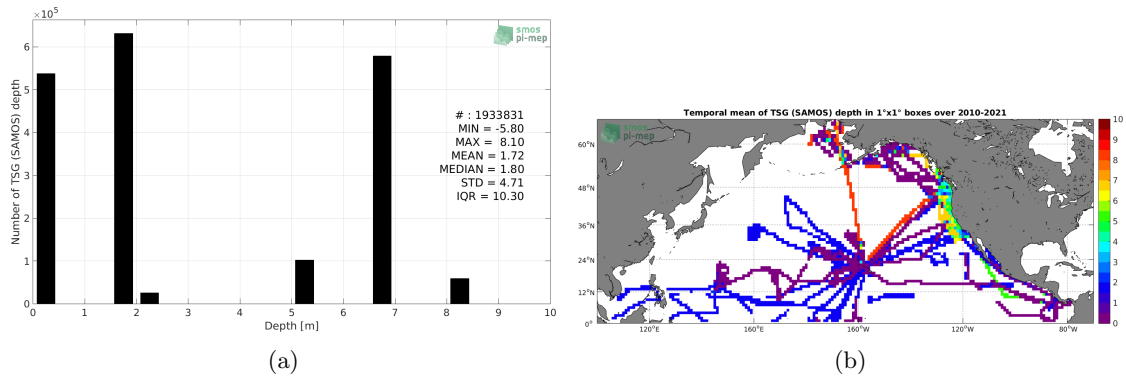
$\times 10^5$

smos pi-mep

6
5
4
3
2
1
0

Number of TSG (SAMOS) depth

# : 1933831
MIN = -5.80
MAX = 8.10
MEAN = 1.72
MEDIAN = 1.80
STD = 4.71
IQR = 10.30

0 1 2 3 4 5 6 7 8 9 10
Depth [m]

(a)

Temporal mean of TSG (SAMOS) depth in 1°x1° boxes over 2010-2021

smos pi-mep

60°N
48°N
36°N
24°N
12°N
0°

120°E 160°E 160°W 120°W 80°W

10
9
8
7
6
5
4
3
2
1
0

(b)